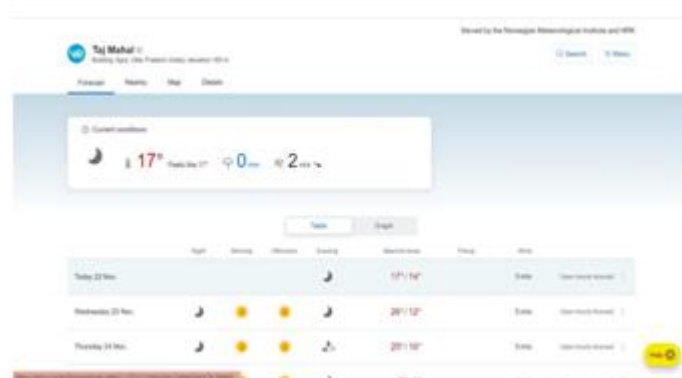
Served by the Norwegian Meteorological Institute and NRK

Taj Mahal
Building, Agra, Uttar Pradesh (India), elevation 165 m

Search Menu

Forecast Nearby Map Details

Current conditions

17° Feels like 17° 0 mm 2 m/s

Table Graph

Night Morning Afternoon Evening Maximum/minimum temp. Precip. Wind

| | Night | Morning | Afternoon | Evening | Maximum/minimum temp. | Precip. | Wind | |
|---|---|---|---|---|---|---|---|---|
| Today 22 Nov. | | | | | 17° / 14° | | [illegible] | Open hourly forecast |
| Wednesday 23 Nov. | | | | | 26° / 12° | | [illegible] | Open hourly forecast |
| Thursday 24 Nov. | | | | | 25° / 10° | | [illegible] | Open hourly forecast |

Help